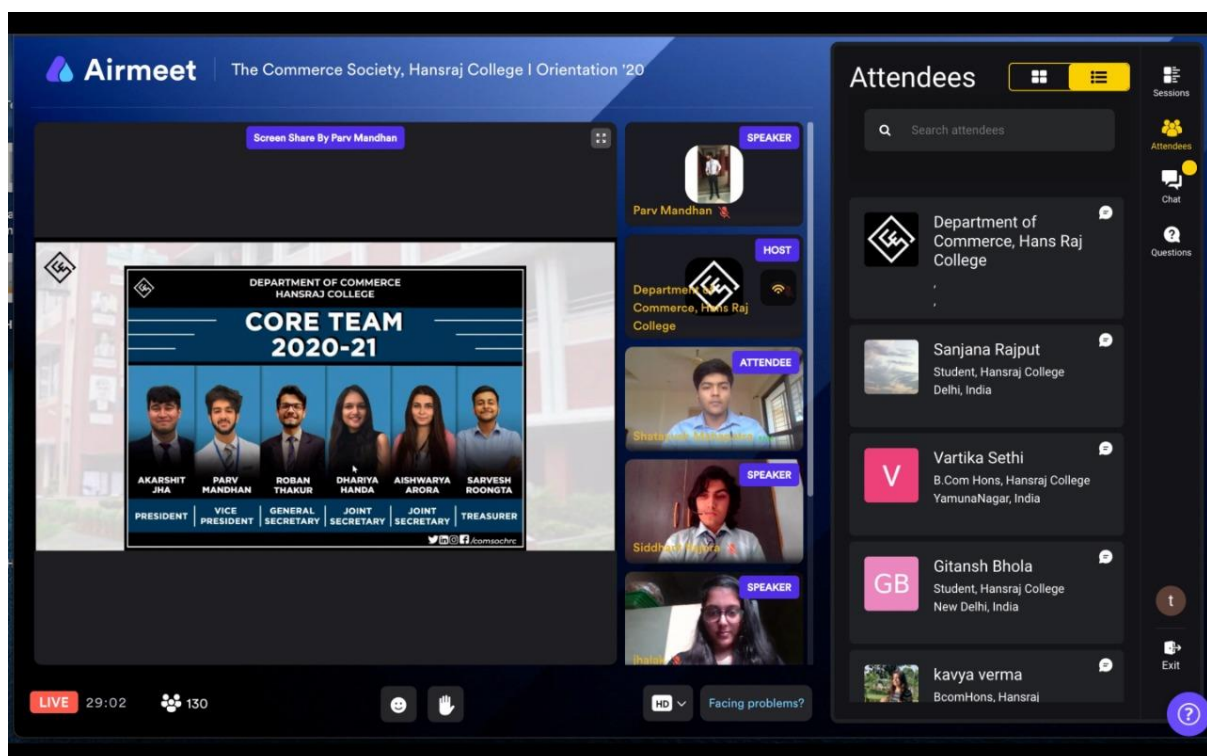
Airmeet | The Commerce Society, Hansraj College | Orientation '20

Screen Share By Parv Mandhan

DEPARTMENT OF COMMERCE
HANSRAJ COLLEGE
CORE TEAM
2020-21

| AKARSHIT JHA | PARV MANDHAN | ROBAN THAKUR | DHARIYA HANDA | AISHWARYA ARORA | SARVESH ROONGTA |
|---|---|---|---|---|---|
| PRESIDENT | VICE PRESIDENT | GENERAL SECRETARY | JOINT SECRETARY | JOINT SECRETARY | TREASURER |

/comsochrc

SPEAKER
Parv Mandhan

HOST
Department of Commerce, Hans Raj College

ATTENDEE
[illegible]

SPEAKER
Siddh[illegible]

SPEAKER
Jhala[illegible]

LIVE 29:02 130

HD Facing problems?

Attendees

Search attendees

Department of Commerce, Hans Raj College
,
,

Sanjana Rajput
Student, Hansraj College
Delhi, India

V
Vartika Sethi
B.Com Hons, Hansraj College
YamunaNagar, India

GB
Gitansh Bhola
Student, Hansraj College
New Delhi, India

kavya verma
BcomHons, Hansraj

Sessions
Attendees
Chat
Questions
t
Exit
?